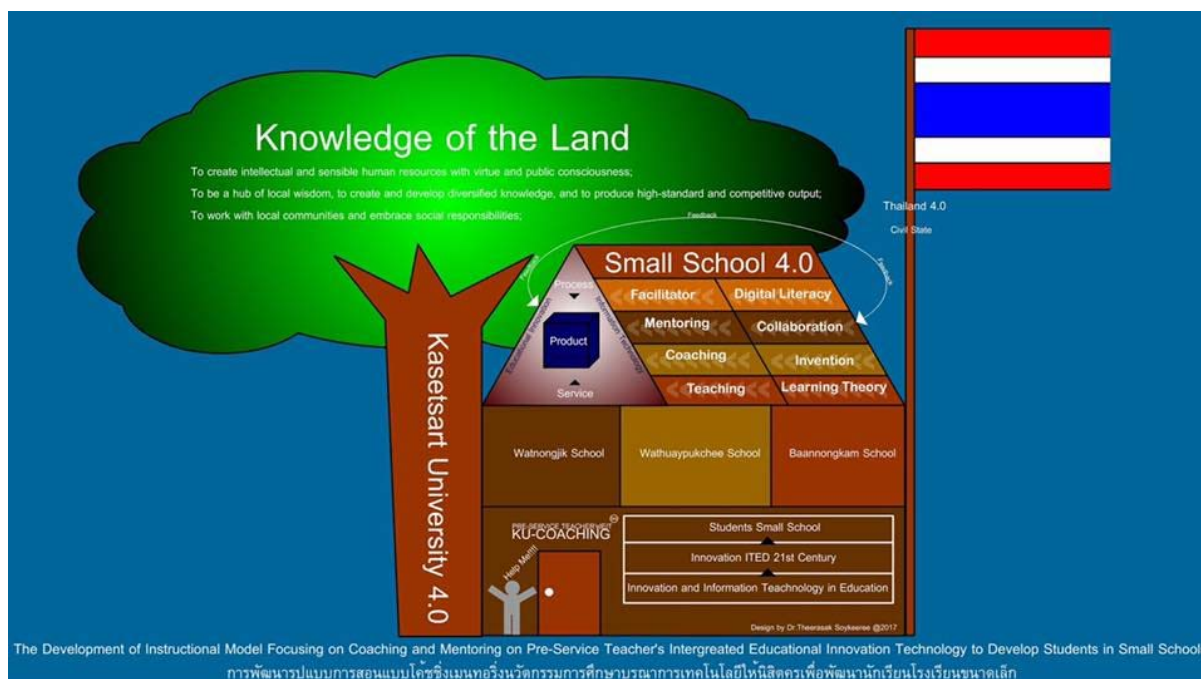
Knowledge of the Land

To create intellectual and sensible human resources with virtue and public consciousness;

To be a hub of local wisdom, to create and develop diversified knowledge, and to produce high-standard and competitive output;

To work with local communities and embrace social responsibilities;

Thailand 4.0

Civil State

Feedback

Feedback

Feedback

Small School 4.0

Process

Educational Innovation

Information Technology

Product

Service

Facilitator

Digital Literacy

Mentoring

Collaboration

Coaching

Invention

Teaching

Learning Theory

Kasetsart University 4.0

Watnongjik School

Wathuaypukchee School

Baannongkam School

PRE-SERVICE TEACHER+ITED

KU-COACHING

Help Me!!!

Students Small School

Innovation ITED 21st Century

Innovation and Information Teachnology in Education

Design by Dr.Theerasak Soykeeree @2017

The Development of Instructional Model Focusing on Coaching and Mentoring on Pre-Service Teacher's Intergreated Educational Innovation Technology to Develop Students in Small School

การพัฒนารูปแบบการสอนแบบโค้ชชิ่งเมนทอริ่งนวัตกรรมการศึกษาบูรณาการเทคโนโลยีให้นิสิตครูเพื่อพัฒนานักเรียนโรงเรียนขนาดเล็ก